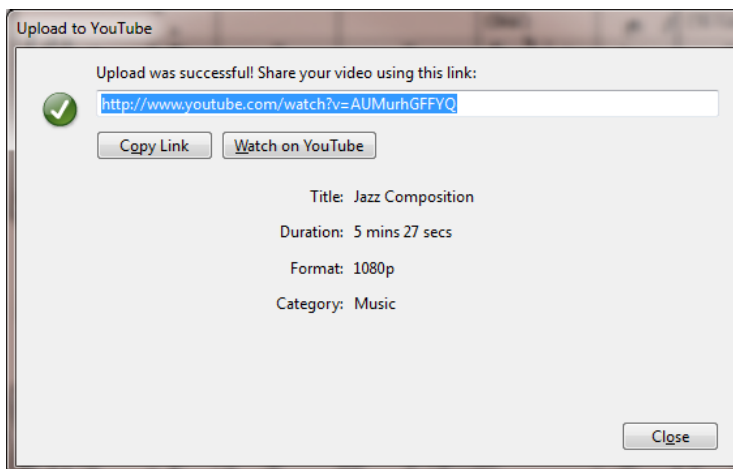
Upload to YouTube

Upload was successful! Share your video using this link:

http://www.youtube.com/watch?v=AUMurhGFFYQ

Copy Link

Watch on YouTube

Title: Jazz Composition

Duration: 5 mins 27 secs

Format: 1080p

Category: Music

Close